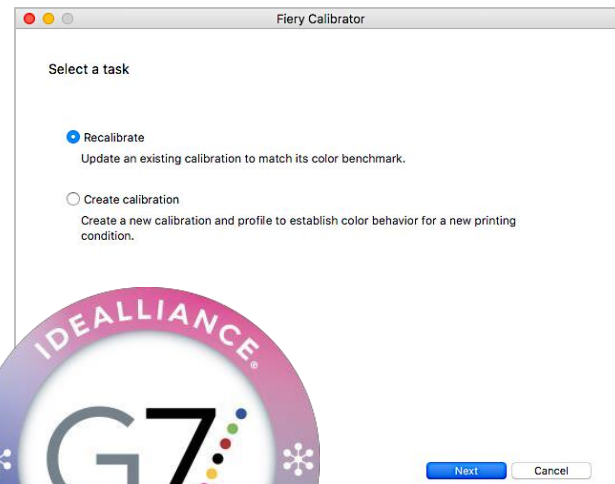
Fiery Calibrator

Select a task

Recalibrate
Update an existing calibration to match its color benchmark.

Create calibration
Create a new calibration and profile to establish color behavior for a new printing condition.

IDEALLIANCE®

G7

Next
Cancel